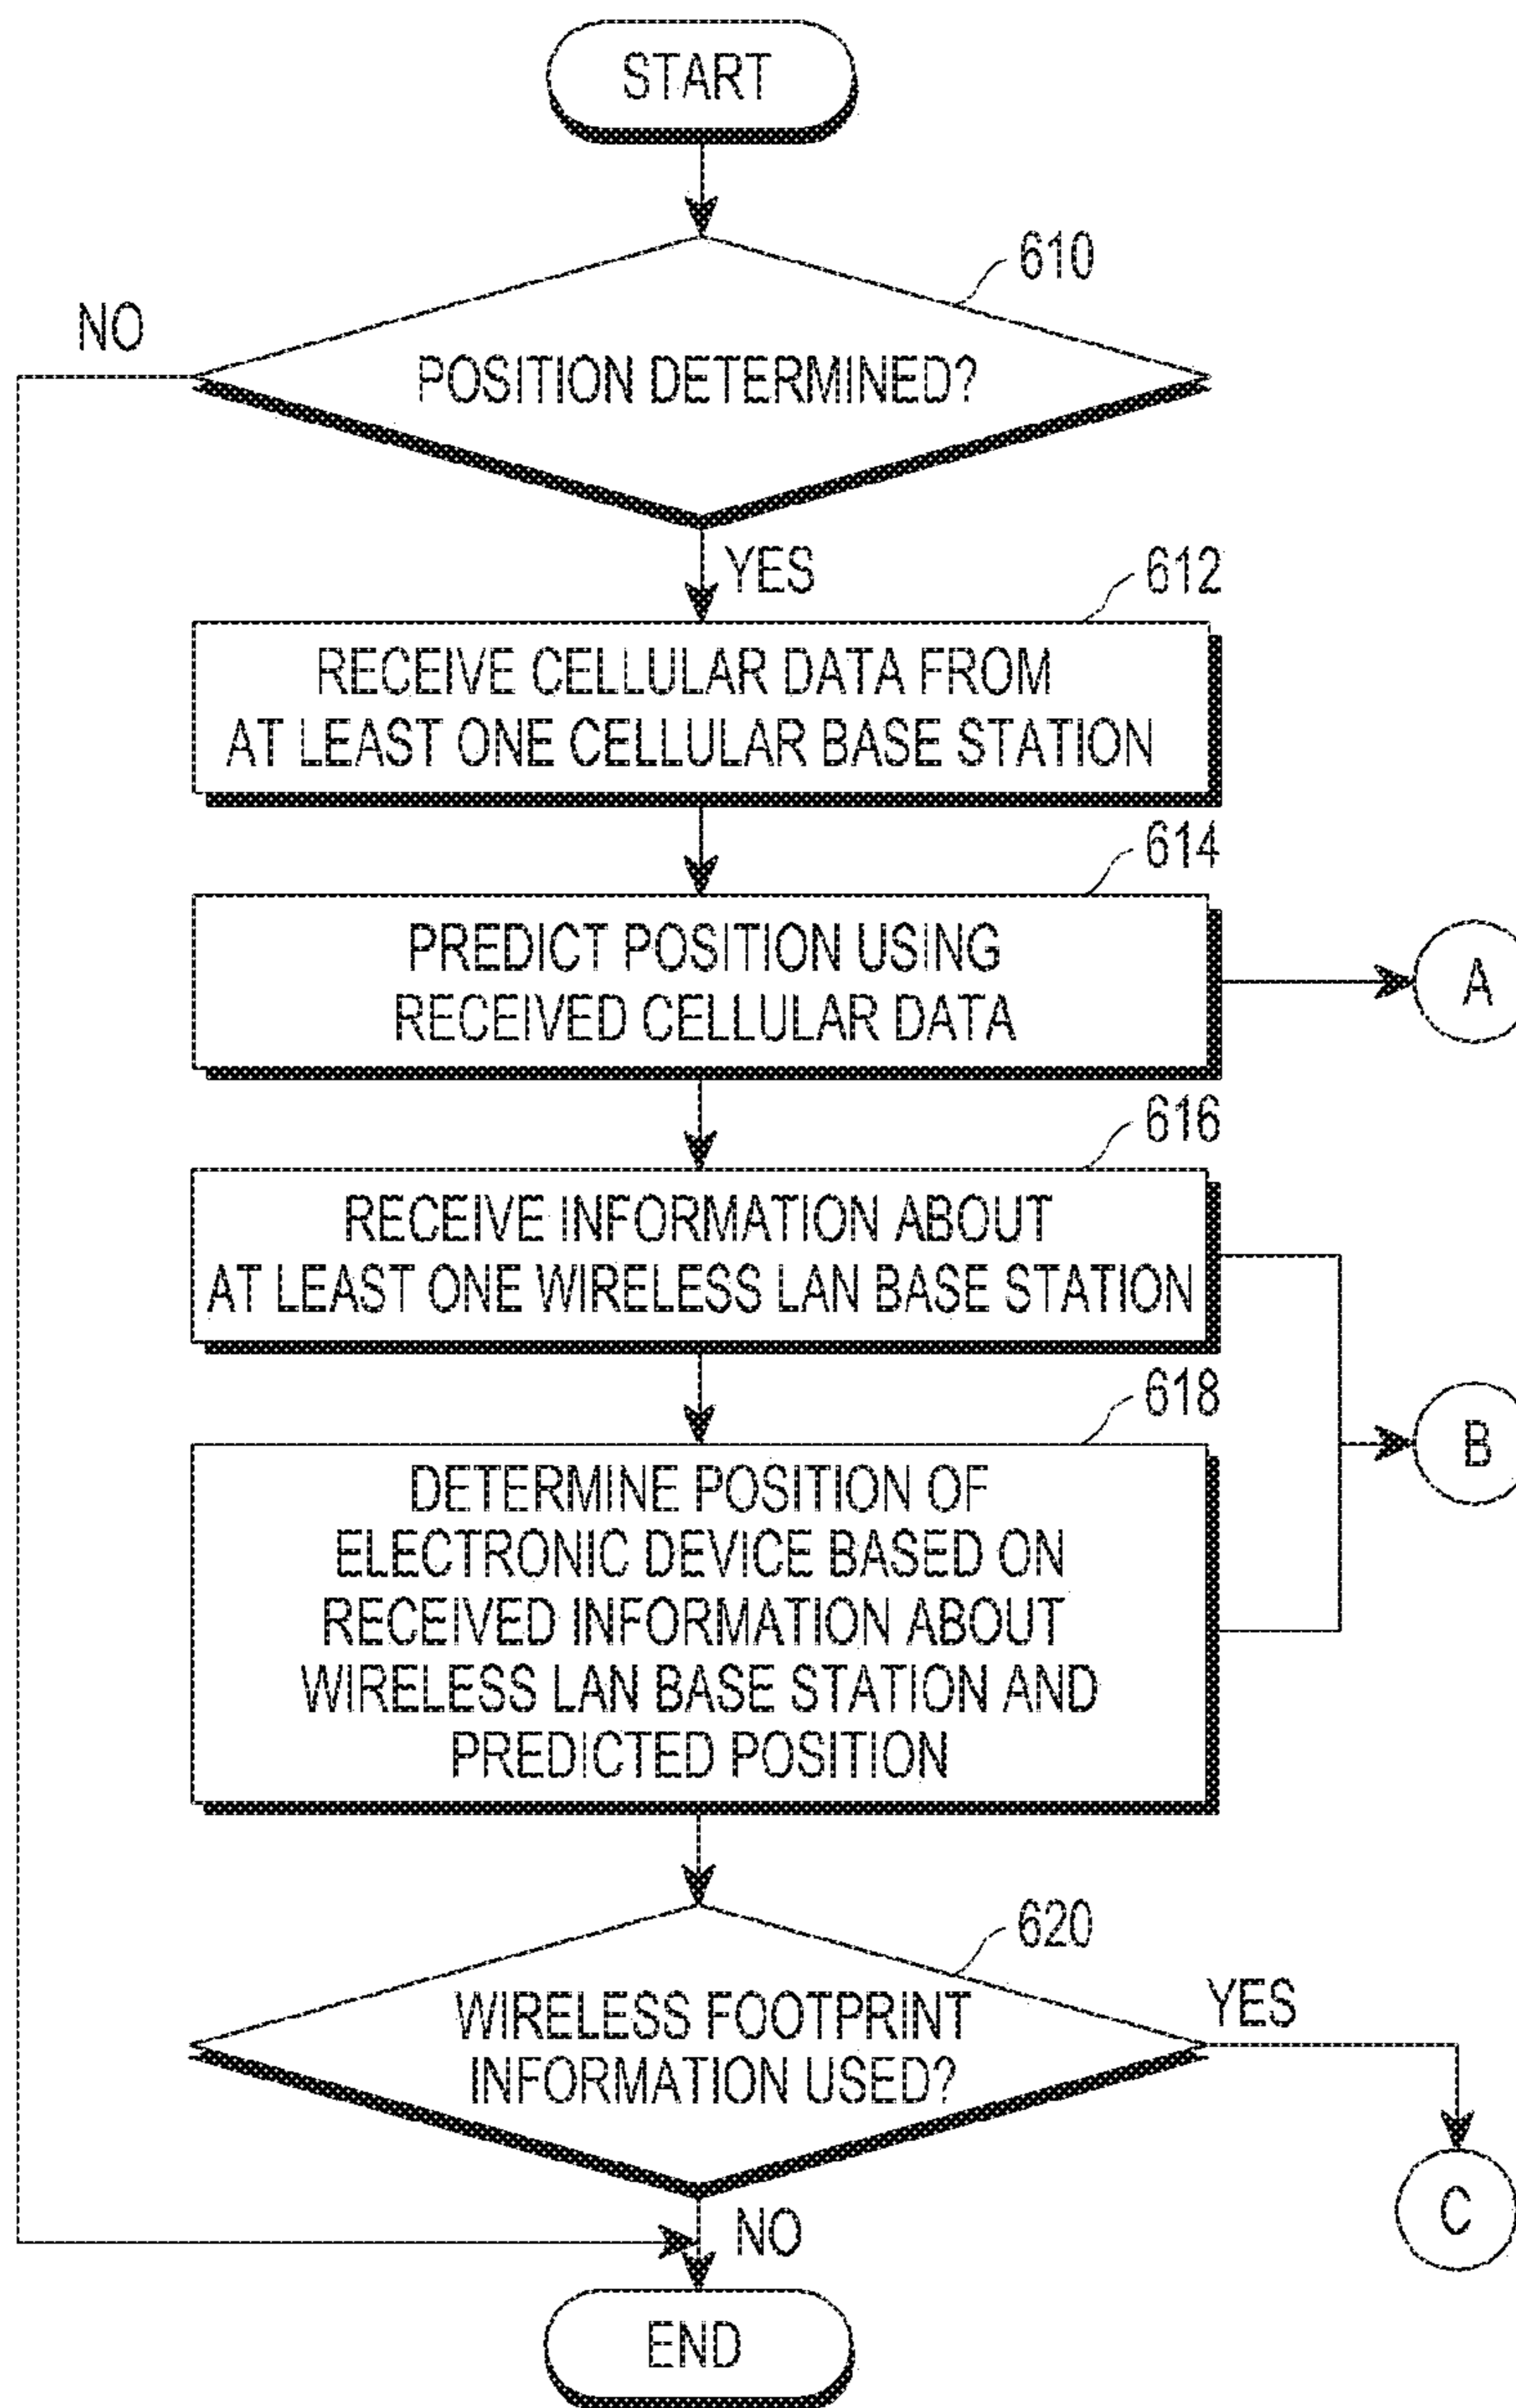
START

610

NO

POSITION DETERMINED?

YES

612

RECEIVE CELLULAR DATA FROM AT LEAST ONE CELLULAR BASE STATION

614

PREDICT POSITION USING RECEIVED CELLULAR DATA

A

616

RECEIVE INFORMATION ABOUT AT LEAST ONE WIRELESS LAN BASE STATION

618

B

DETERMINE POSITION OF ELECTRONIC DEVICE BASED ON RECEIVED INFORMATION ABOUT WIRELESS LAN BASE STATION AND PREDICTED POSITION

620

WIRELESS FOOTPRINT INFORMATION USED?

YES

C

NO

END